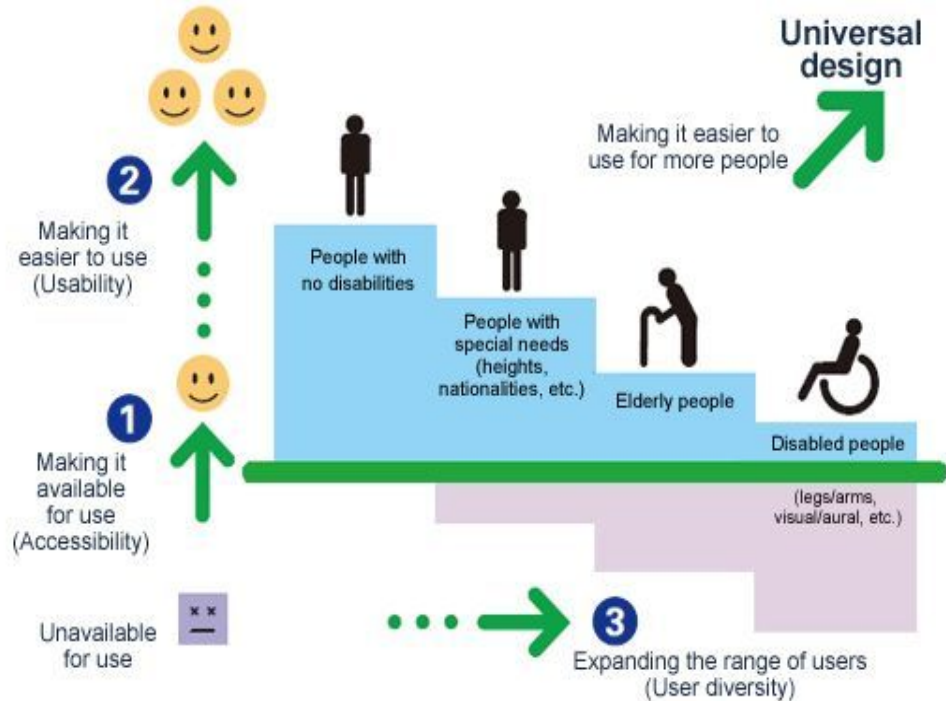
Universal design

Making it easier to use for more people

2

Making it easier to use (Usability)

People with no disabilities

People with special needs (heights, nationalities, etc.)

Elderly people

Disabled people

(legs/arms, visual/aural, etc.)

1

Making it available for use (Accessibility)

Unavailable for use

3

Expanding the range of users (User diversity)